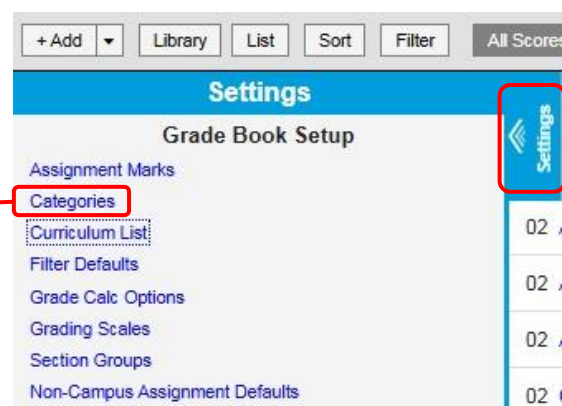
+ Add ▾ Library List Sort Filter All Scores

Settings

Grade Book Setup

Assignment Marks
Categories
Curriculum List
Filter Defaults
Grade Calc Options
Grading Scales
Section Groups
Non-Campus Assignment Defaults

Settings

02
02
02
02